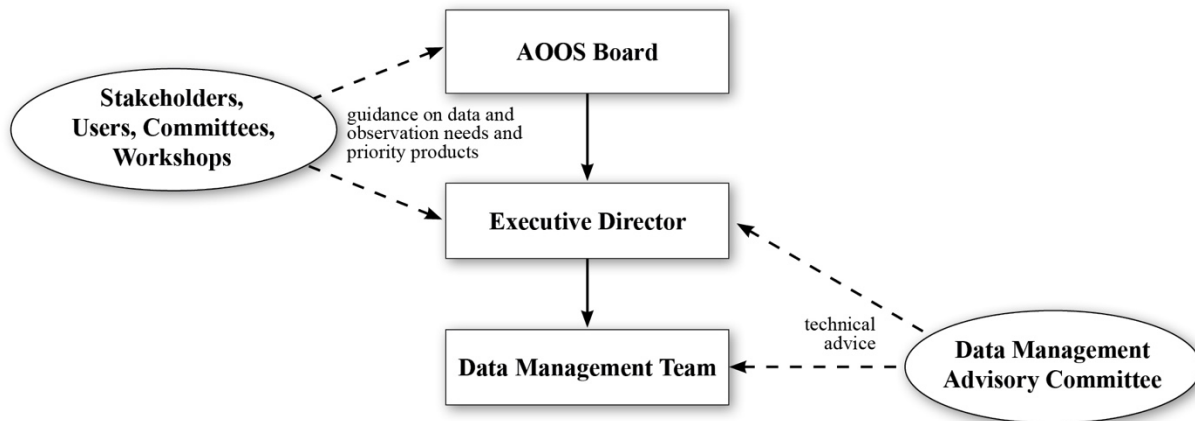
AOOS Board

Stakeholders, Users, Committees, Workshops

guidance on data and observation needs and priority products

Executive Director

technical advice

Data Management Team

Data Management Advisory Committee